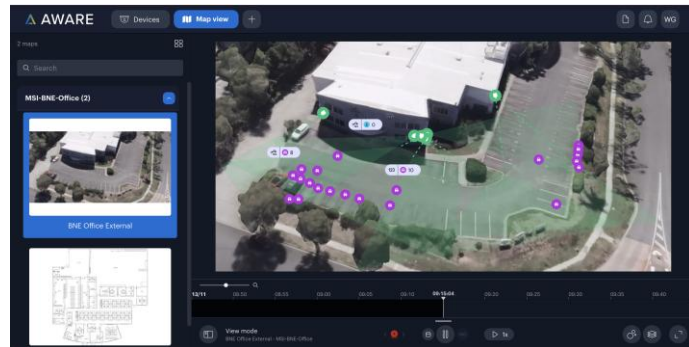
AWARE
Devices
Map view
+
WG
2 maps
Search
MSI-BNE-Office (2)
BNE Office External
8
0
10
10
12/11
09:50
09:55
10:00
10:05
10:10
09:15:04
10:20
10:25
10:30
10:35
10:40
View mode
BNE Office External - MSI-BNE-Office
1x